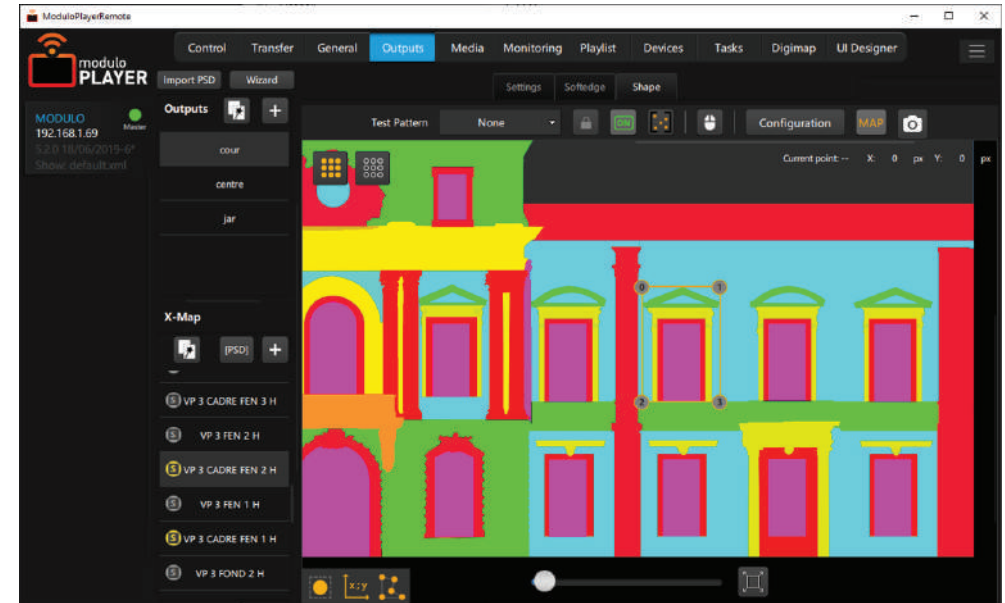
ModuloPlayerRemote

modulo PLAYER

Control Transfer General Outputs Media Monitoring Playlist Devices Tasks Digimap UI Designer

Import PSD Wizard

Settings Softedge Shape

MODULO Master
192.168.1.69
5.2.0 18/06/2019-6*
Show: default.xml

Outputs

cour

centre

jar

Test Pattern None ON Configuration MAP

Current point: -- X: 0 px Y: 0 px

0 1 2 3

X-Map

[PSD]

S VP 3 CADRE FEN 3 H

S VP 3 FEN 2 H

S VP 3 CADRE FEN 2 H

S VP 3 FEN 1 H

S VP 3 CADRE FEN 1 H

S VP 3 FOND 2 H

x;y